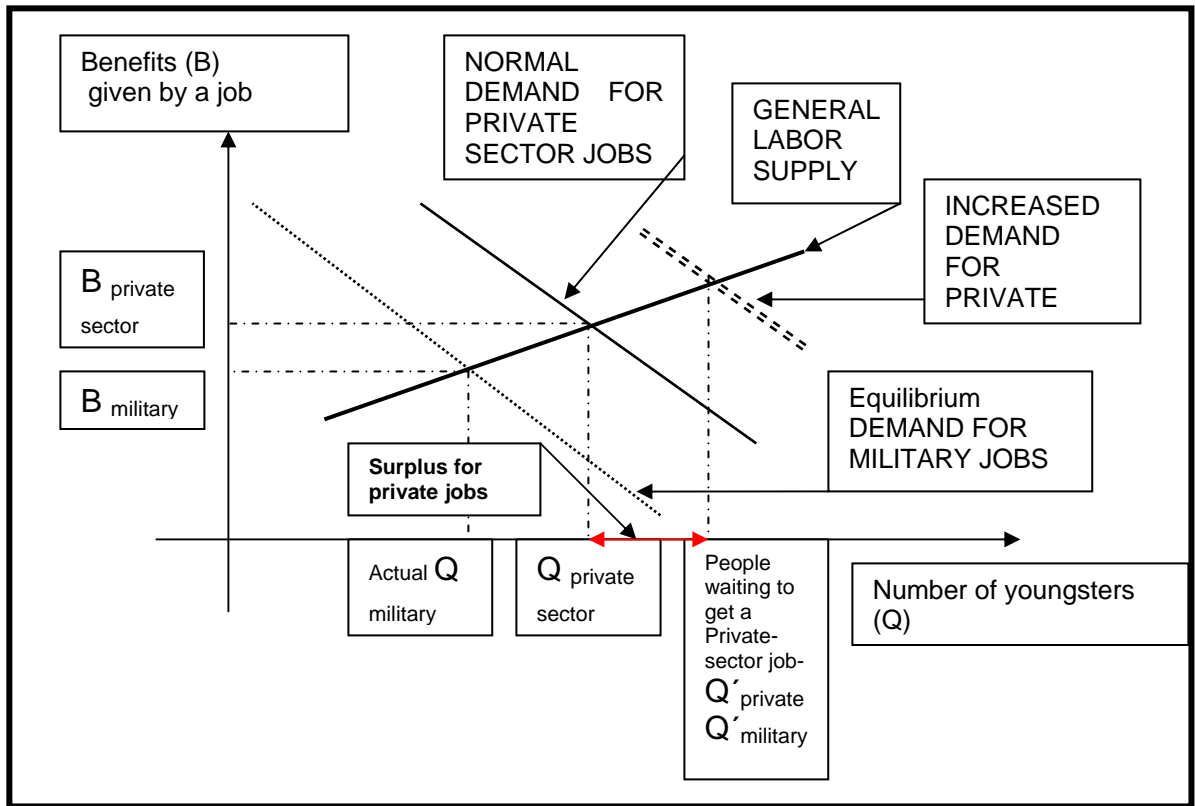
Benefits (B) given by a job

NORMAL DEMAND FOR PRIVATE SECTOR JOBS

GENERAL LABOR SUPPLY

INCREASED DEMAND FOR PRIVATE

B private sector

B military

Equilibrium DEMAND FOR MILITARY JOBS

Surplus for private jobs

Actual Q military

Q private sector

People waiting to get a Private-sector job- Q´private Q´military

Number of youngsters (Q)